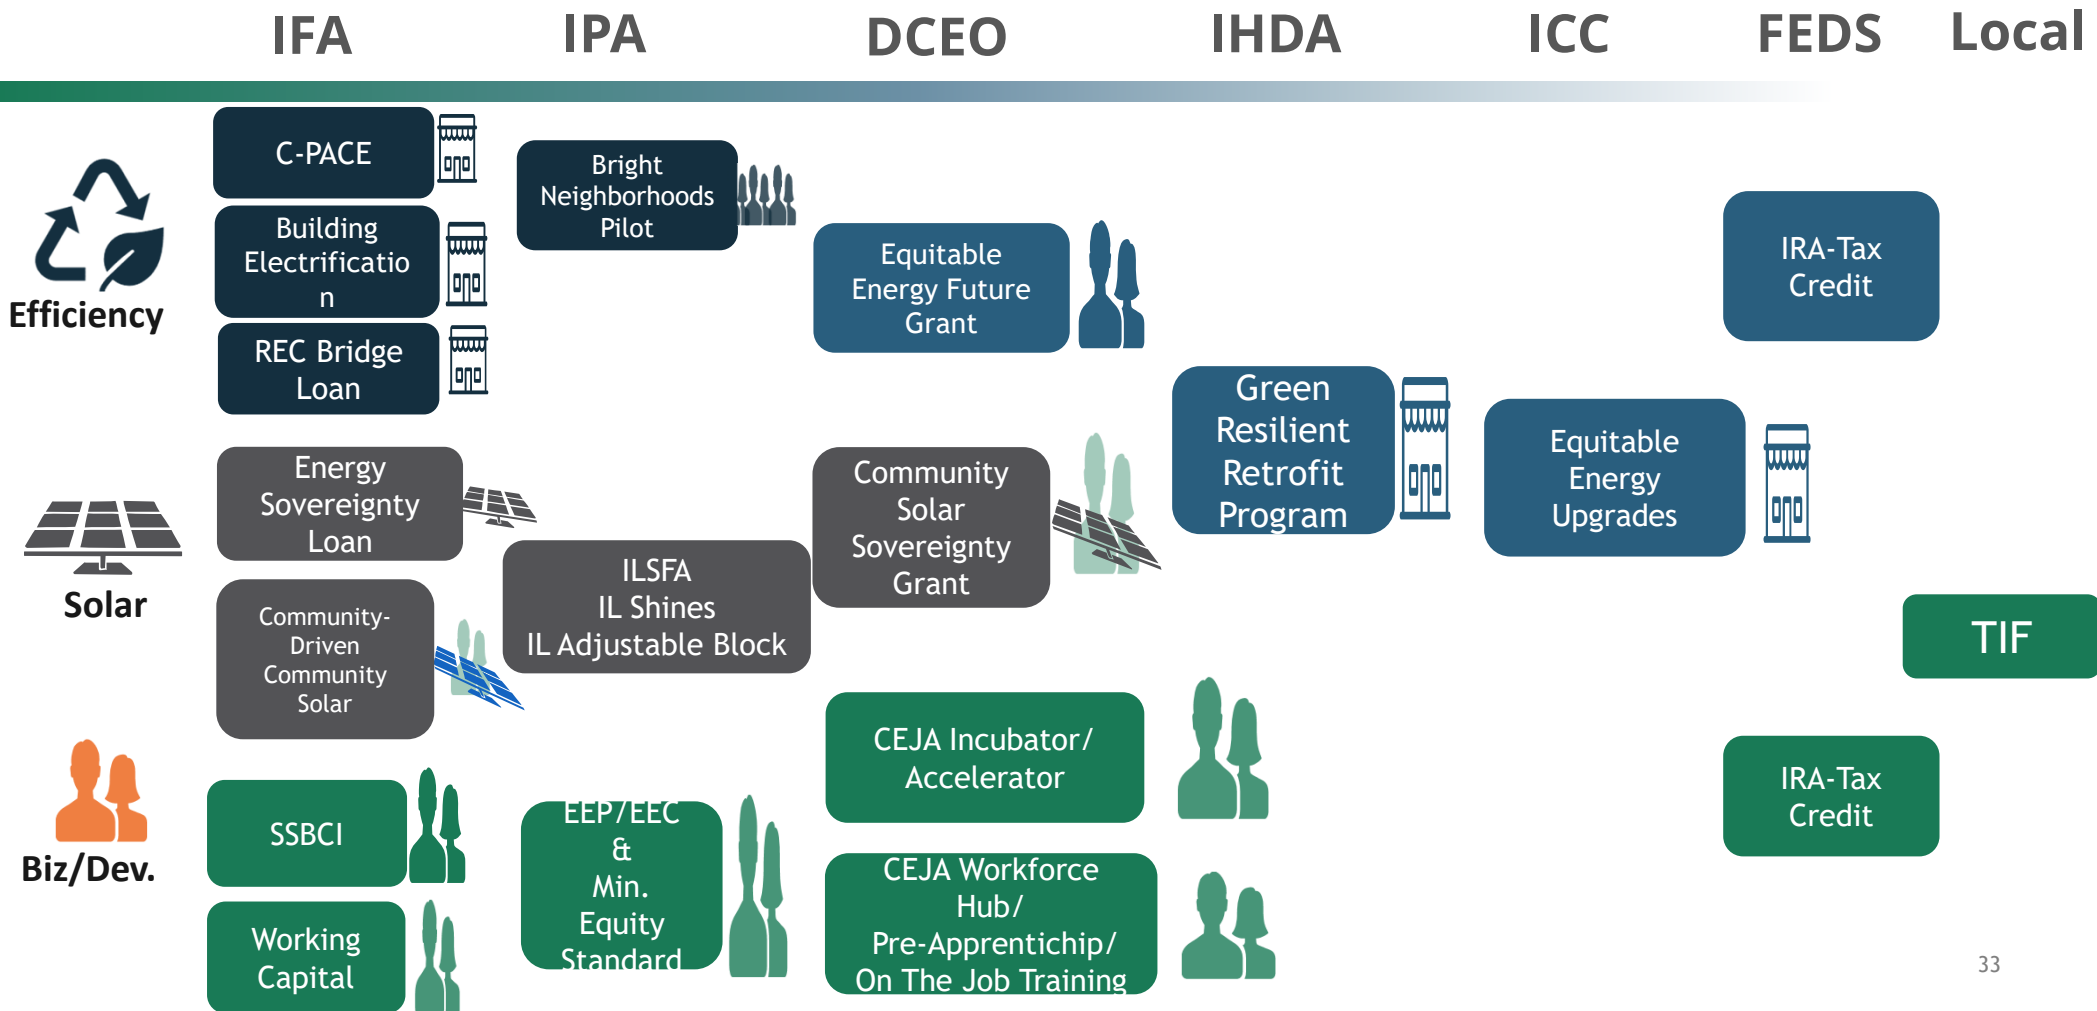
IFA IPA DCEO IHDA ICC FEDS Local

Efficiency

C-PACE

Building Electrification

REC Bridge Loan

Bright Neighborhoods Pilot

Equitable Energy Future Grant

IRA-Tax Credit

Green Resilient Retrofit Program

Equitable Energy Upgrades

Solar

Energy Sovereignty Loan

Community-Driven Community Solar

ILSFA
IL Shines
IL Adjustable Block

Community Solar Sovereignty Grant

TIF

Biz/Dev.

SSBCI

Working Capital

EEP/EEC
&
Min.
Equity
Standard

CEJA Incubator/ Accelerator

CEJA Workforce Hub/ Pre-Apprenticeship/ On The Job Training

IRA-Tax Credit

33